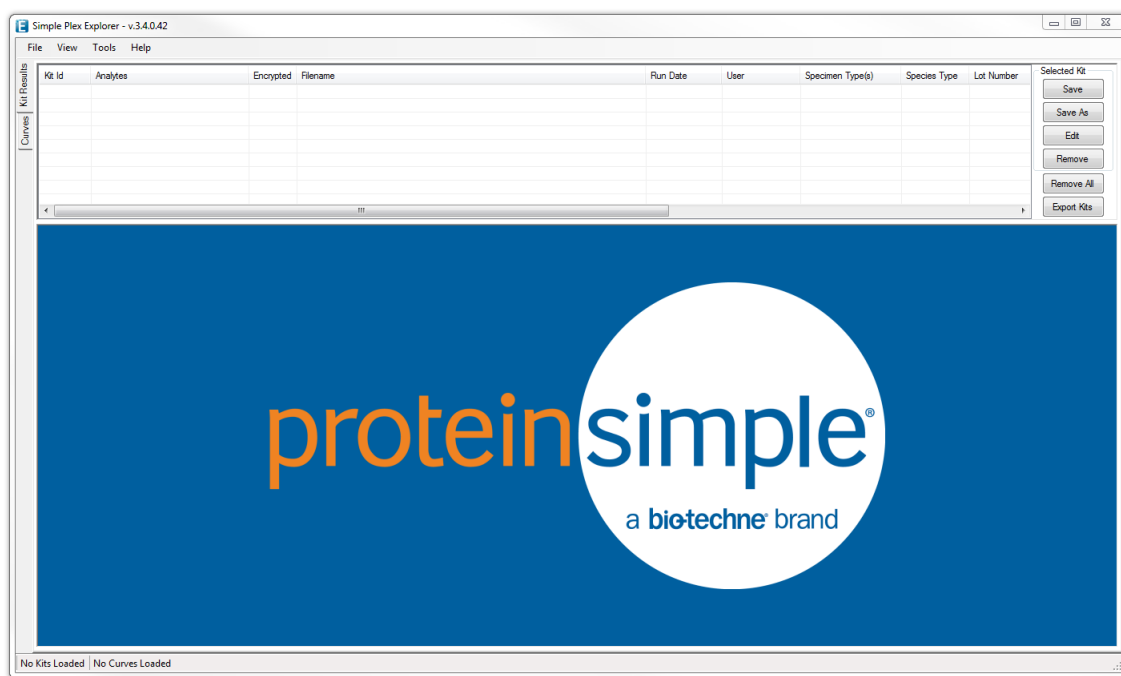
Simple Plex Explorer - v.3.4.0.42

File View Tools Help

Kit Results
Curves

| Kit Id | Analytes | Encrypted | Filename | Run Date | User | Specimen Type(s) | Species Type | Lot Number |
|---|---|---|---|---|---|---|---|---|

Selected Kit
Save
Save As
Edit
Remove
Remove All
Export Kits

proteinsimple®
a bio-techne® brand

No Kits Loaded | No Curves Loaded